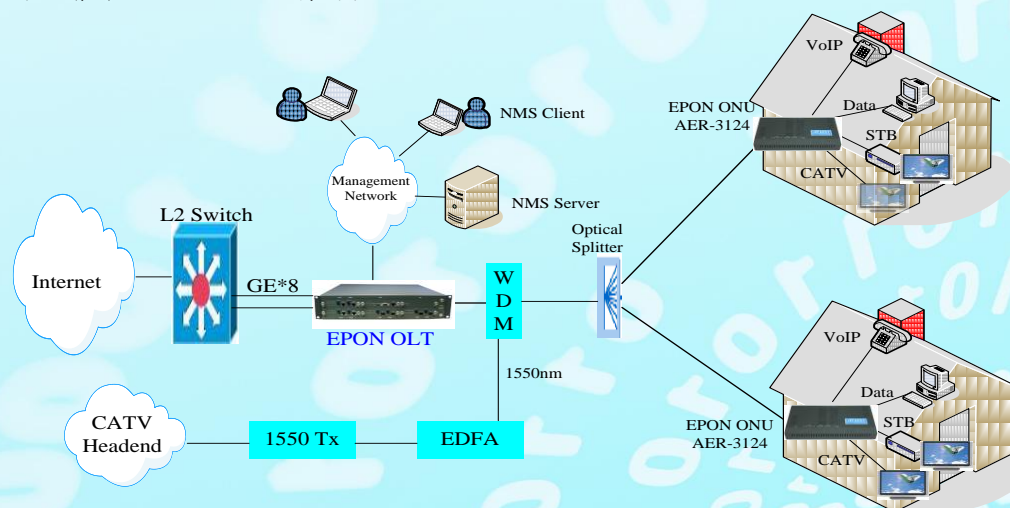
NMS Client

Management Network

NMS Server

L2 Switch

Internet

GE*8

EPON OLT

W
D
M

1550nm

Optical Splitter

CATV Headend

1550 Tx

EDFA

EPON ONU
AER-3124

VoIP

Data

STB

CATV

VoIP

Data

STB

EPON ONU
AER-3124

CATV